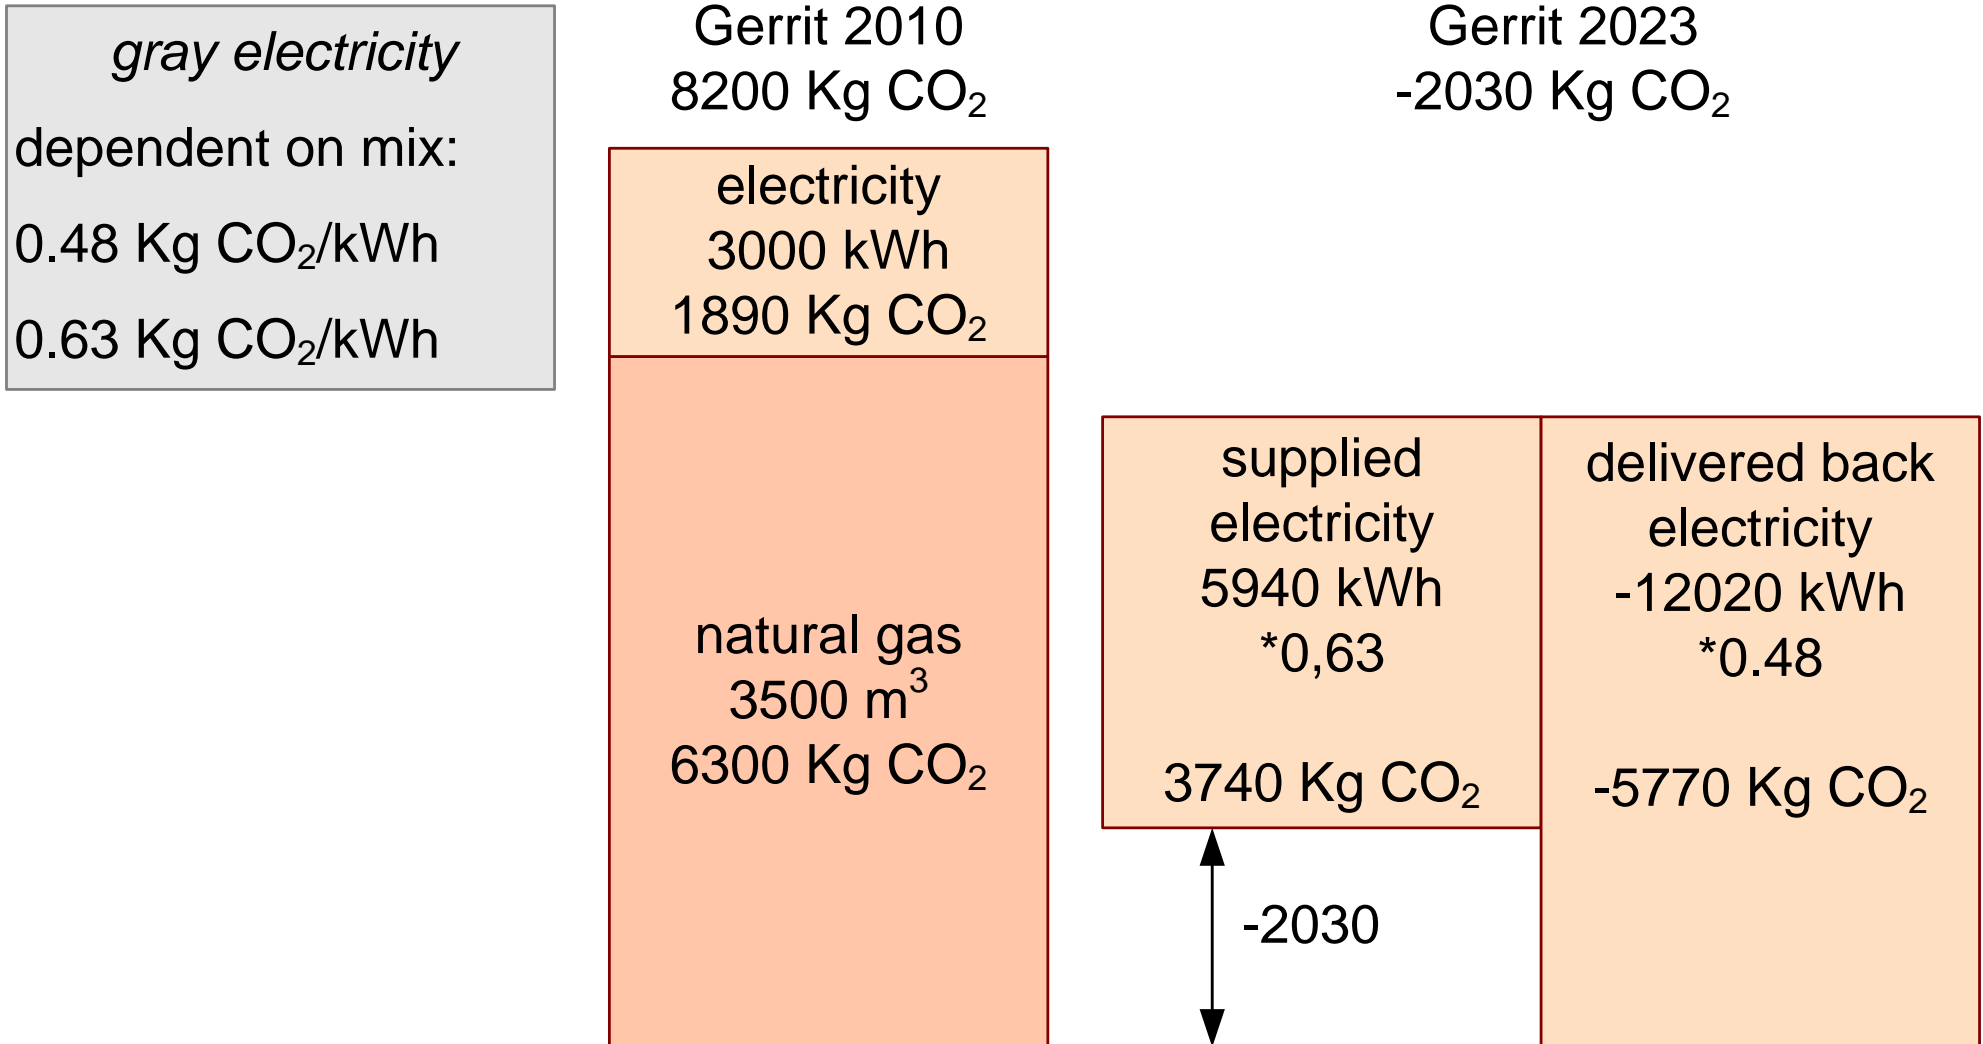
*gray electricity*

dependent on mix:

0.48 Kg $CO_2$/kWh

0.63 Kg $CO_2$/kWh

Gerrit 2010
8200 Kg $CO_2$

electricity
3000 kWh
1890 Kg $CO_2$

natural gas
3500 $m^3$
6300 Kg $CO_2$

Gerrit 2023
-2030 Kg $CO_2$

supplied electricity
5940 kWh
*0,63

3740 Kg $CO_2$

delivered back electricity
-12020 kWh
*0.48

-5770 Kg $CO_2$

-2030